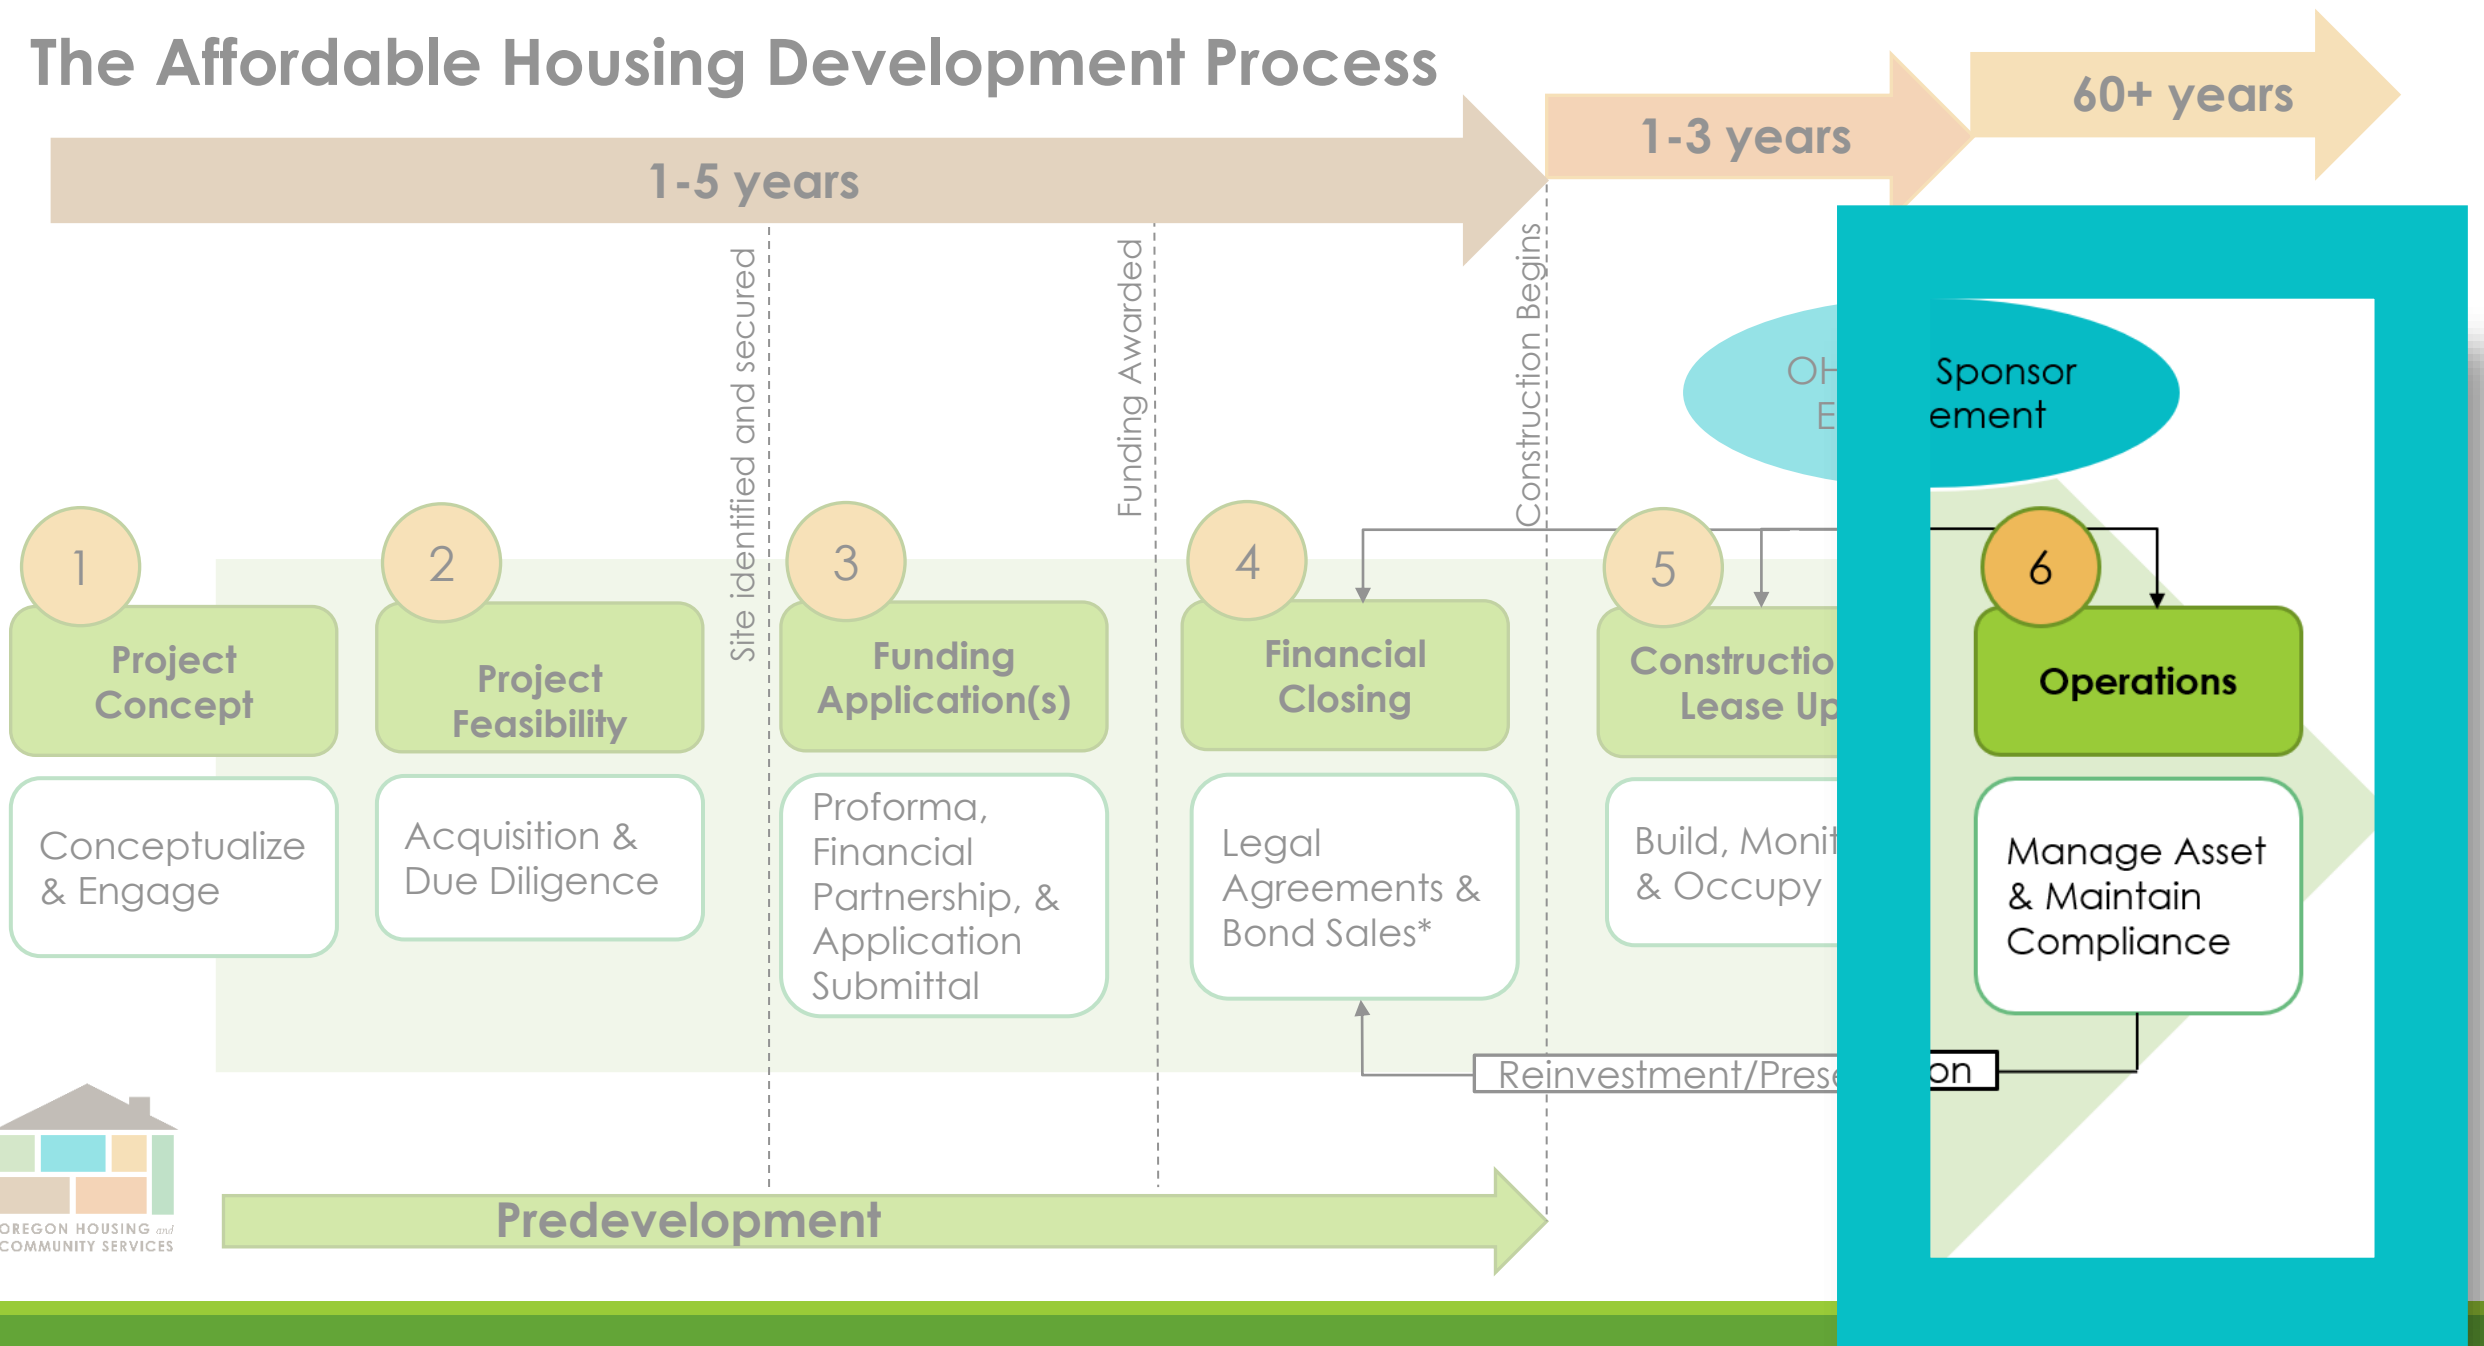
The Affordable Housing Development Process

1-5 years

1-3 years

60+ years

Site identified and secured

Funding Awarded

Construction Begins

OH Sponsor
E ement

1
Project Concept

Conceptualize & Engage

2
Project Feasibility

Acquisition & Due Diligence

3
Funding Application(s)

Proforma, Financial Partnership, & Application Submittal

4
Financial Closing

Legal Agreements & Bond Sales*

5
Constructio Lease Up

Build, Monit & Occupy

6
Operations

Manage Asset & Maintain Compliance

Reinvestment/Prese on

OREGON HOUSING and COMMUNITY SERVICES

Predevelopment